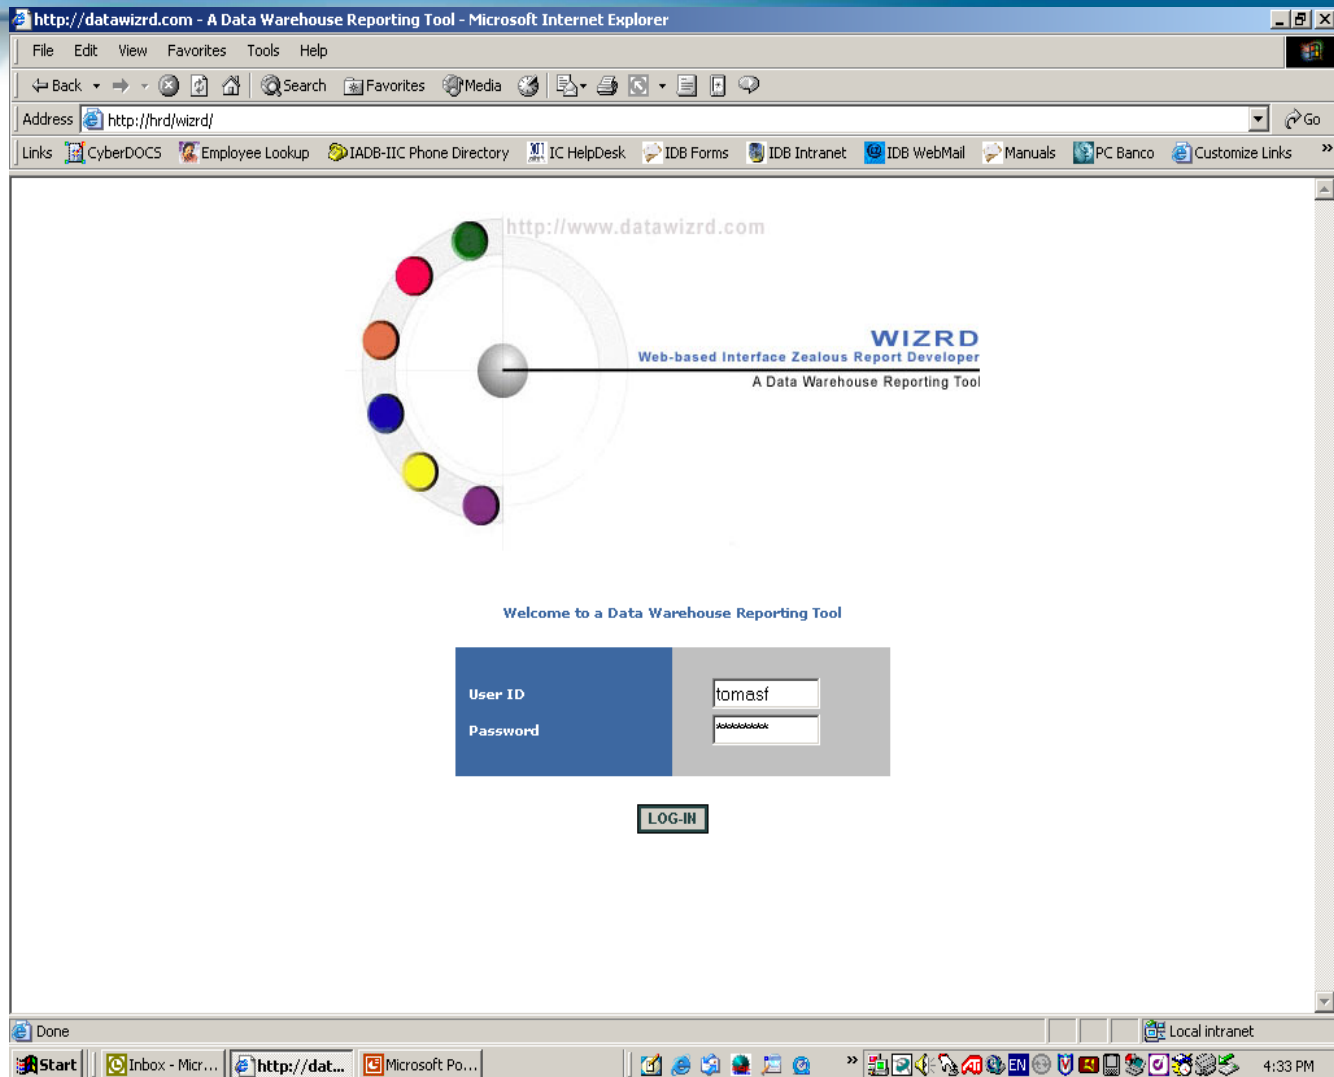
http://datawizrd.com - A Data Warehouse Reporting Tool - Microsoft Internet Explorer

File Edit View Favorites Tools Help

Back Search Favorites Media

Address http://hrd/wizrd/ Go

Links CyberDOCS Employee Lookup IADB-IIC Phone Directory IC HelpDesk IDB Forms IDB Intranet IDB WebMail Manuals PC Banco Customize Links

http://www.datawizrd.com

WIZRD
Web-based Interface Zealous Report Developer
A Data Warehouse Reporting Tool

Welcome to a Data Warehouse Reporting Tool

User ID tomasf
Password ********

LOG-IN

Done Local intranet

Start Inbox - Micr... http://dat... Microsoft Po... EN 4:33 PM